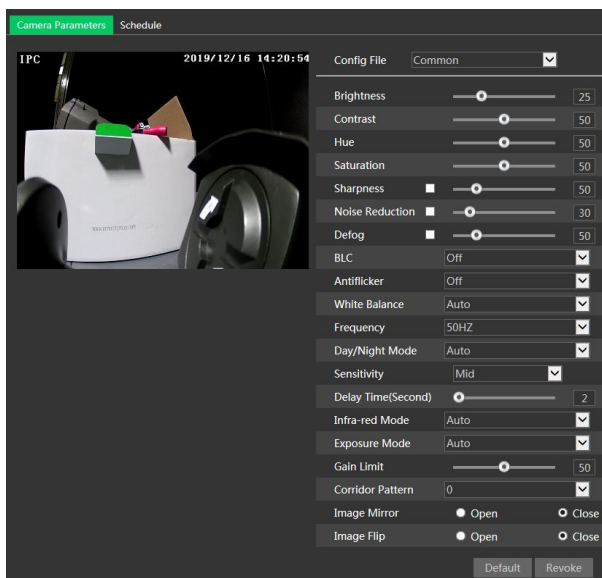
Camera Parameters Schedule

IPC 2019/12/16 14:20:54

Config File Common

Brightness 25
Contrast 50
Hue 50
Saturation 50
Sharpness 50
Noise Reduction 30
Defog 50
BLC Off
Antiflicker Off
White Balance Auto
Frequency 50HZ
Day/Night Mode Auto
Sensitivity Mid
Delay Time(Second) 2
Infra-red Mode Auto
Exposure Mode Auto
Gain Limit 50
Corridor Pattern 0
Image Mirror Open Close
Image Flip Open Close

Default Revoke